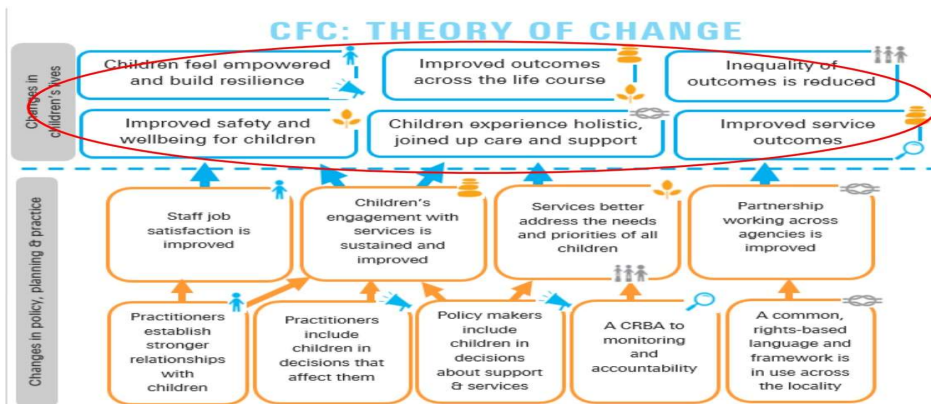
CFC: THEORY OF CHANGE

Changes in children's lives

Children feel empowered and build resilience

Improved outcomes across the life course

Inequality of outcomes is reduced

Improved safety and wellbeing for children

Children experience holistic, joined up care and support

Improved service outcomes

Changes in policy, planning & practice

Staff job satisfaction is improved

Children's engagement with services is sustained and improved

Services better address the needs and priorities of all children

Partnership working across agencies is improved

Practitioners establish stronger relationships with children

Practitioners include children in decisions that affect them

Policy makers include children in decisions about support & services

A CRBA to monitoring and accountability

A common, rights-based language and framework is in use across the locality